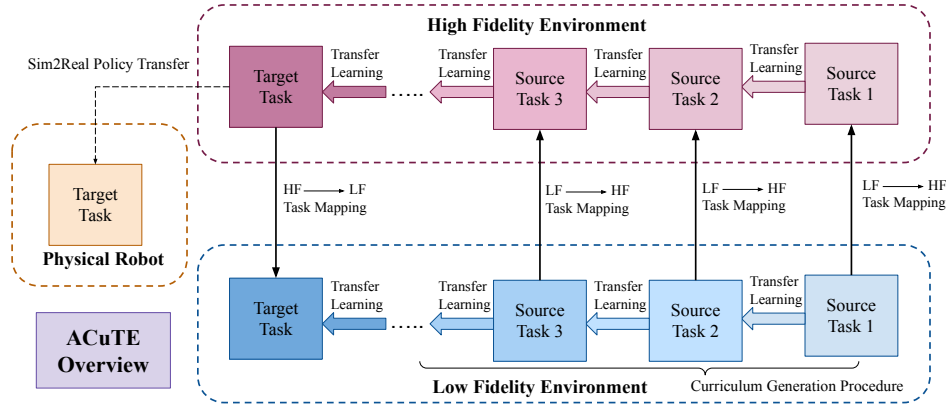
High Fidelity Environment

Sim2Real Policy Transfer

Target Task

Transfer Learning

Transfer Learning

Source Task 3

Transfer Learning

Source Task 2

Transfer Learning

Source Task 1

Target Task

Physical Robot

HF ⟶ LF Task Mapping

LF ⟶ HF Task Mapping

LF ⟶ HF Task Mapping

LF ⟶ HF Task Mapping

Target Task

Transfer Learning

Transfer Learning

Source Task 3

Transfer Learning

Source Task 2

Transfer Learning

Source Task 1

ACuTE Overview

Low Fidelity Environment

Curriculum Generation Procedure